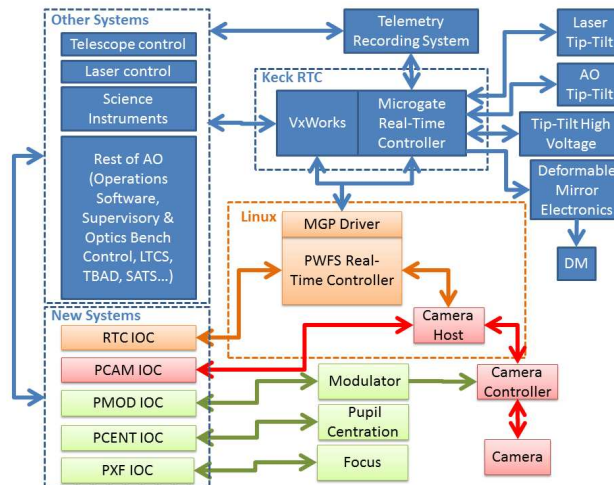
Other Systems

Telescope control

Laser control

Science Instruments

Rest of AO (Operations Software, Supervisory & Optics Bench Control, LTCS, TBAD, SATS...)

Telemetry Recording System

Keck RTC

VxWorks

Microgate Real-Time Controller

Laser Tip-Tilt

AO Tip-Tilt

Tip-Tilt High Voltage

Deformable Mirror Electronics

DM

Linux

MGP Driver

PWFS Real-Time Controller

Camera Host

New Systems

RTC IOC

PCAM IOC

PMOD IOC

PCENT IOC

PXF IOC

Modulator

Pupil Centration

Focus

Camera Controller

Camera